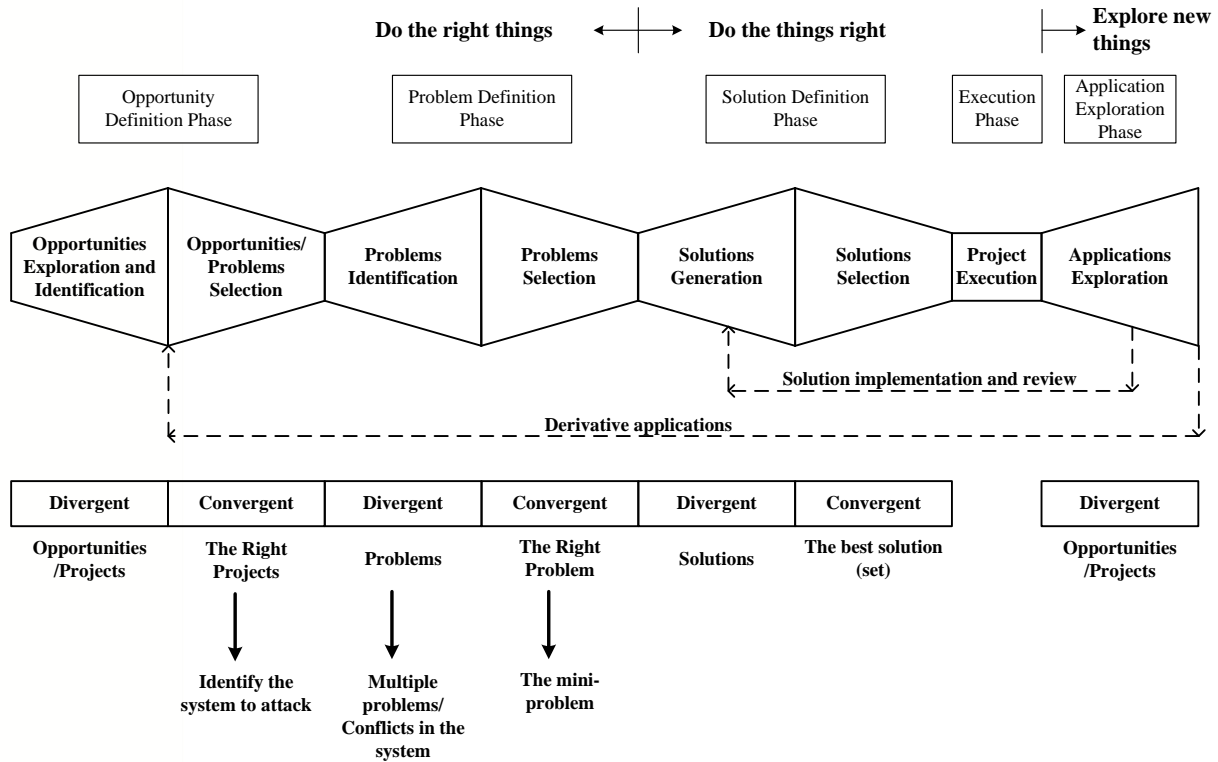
Do the right things Do the things right Explore new things

Opportunity Definition Phase

Problem Definition Phase

Solution Definition Phase

Execution Phase

Application Exploration Phase

Opportunities Exploration and Identification

Opportunities/ Problems Selection

Problems Identification

Problems Selection

Solutions Generation

Solutions Selection

Project Execution

Applications Exploration

Solution implementation and review

Derivative applications

| Divergent | Convergent | Divergent | Convergent | Divergent | Convergent | Divergent |
|---|---|---|---|---|---|---|

Opportunities /Projects

The Right Projects

Identify the system to attack

Problems

Multiple problems/ Conflicts in the system

The Right Problem

The mini-problem

Solutions

The best solution (set)

Opportunities /Projects